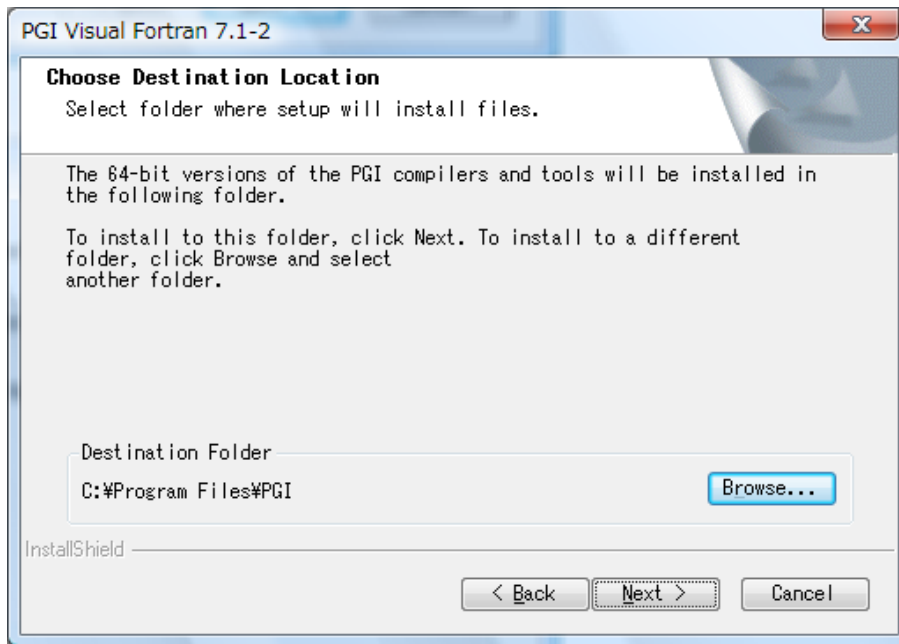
PGI Visual Fortran 7.1-2

Choose Destination Location
Select folder where setup will install files.

The 64-bit versions of the PGI compilers and tools will be installed in the following folder.

To install to this folder, click Next. To install to a different folder, click Browse and select another folder.

Destination Folder
C:¥Program Files¥PGI
Browse...

InstallShield

< Back
Next >
Cancel